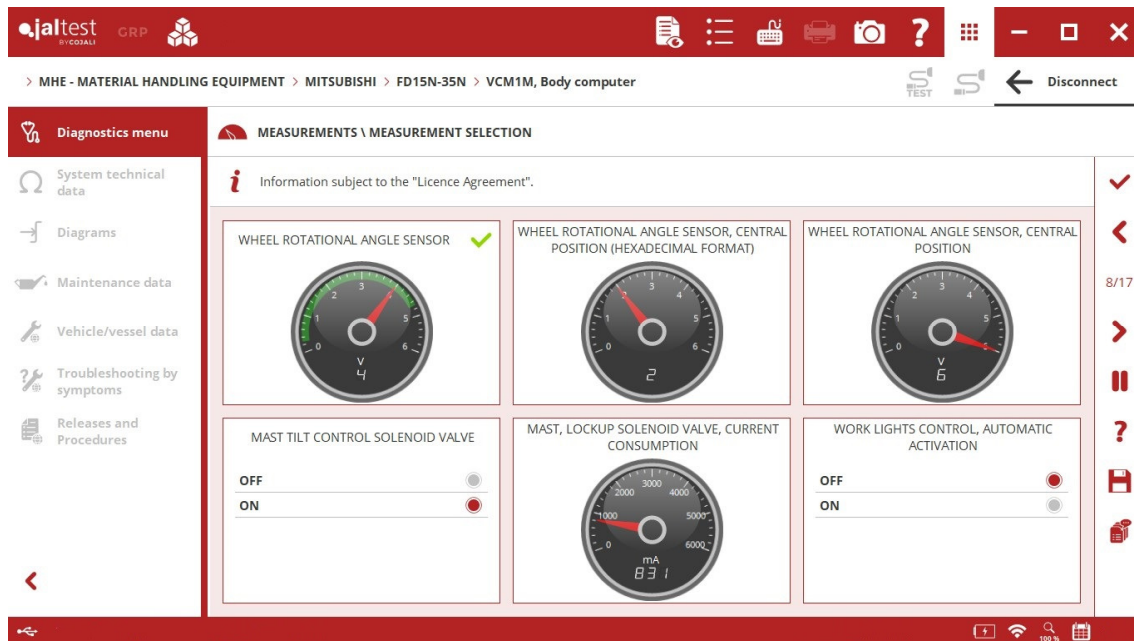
jaltest BY COJALI GRP

> MHE - MATERIAL HANDLING EQUIPMENT > MITSUBISHI > FD15N-35N > VCM1M, Body computer

TEST

Disconnect

Diagnostics menu

System technical data

Diagrams

Maintenance data

Vehicle/vessel data

Troubleshooting by symptoms

Releases and Procedures

MEASUREMENTS \ MEASUREMENT SELECTION

Information subject to the "Licence Agreement".

WHEEL ROTATIONAL ANGLE SENSOR

0 1 2 3 4 5 6
V
4

WHEEL ROTATIONAL ANGLE SENSOR, CENTRAL POSITION (HEXADECIMAL FORMAT)

0 1 2 3 4 5 6
2

WHEEL ROTATIONAL ANGLE SENSOR, CENTRAL POSITION

0 1 2 3 4 5 6
V
6

MAST TILT CONTROL SOLENOID VALVE

OFF

ON

MAST, LOCKUP SOLENOID VALVE, CURRENT CONSUMPTION

0 1000 2000 3000 4000 5000 6000
mA
831

WORK LIGHTS CONTROL, AUTOMATIC ACTIVATION

OFF

ON

8/17

100 %